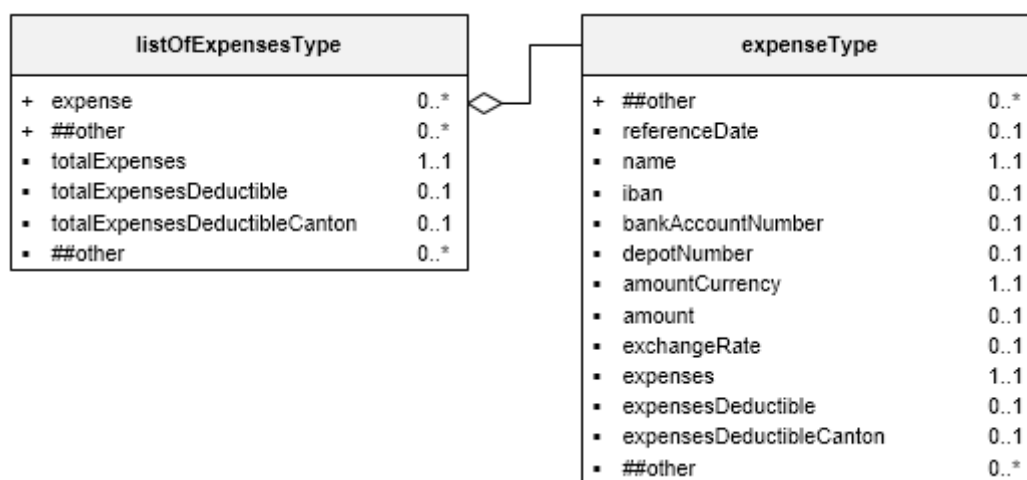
listOfExpensesType

+ expense 0..*
+ ##other 0..*
▪ totalExpenses 1..1
▪ totalExpensesDeductible 0..1
▪ totalExpensesDeductibleCanton 0..1
▪ ##other 0..*

expenseType

+ ##other 0..*
▪ referenceDate 0..1
▪ name 1..1
▪ iban 0..1
▪ bankAccountNumber 0..1
▪ depotNumber 0..1
▪ amountCurrency 1..1
▪ amount 0..1
▪ exchangeRate 0..1
▪ expenses 1..1
▪ expensesDeductible 0..1
▪ expensesDeductibleCanton 0..1
▪ ##other 0..*